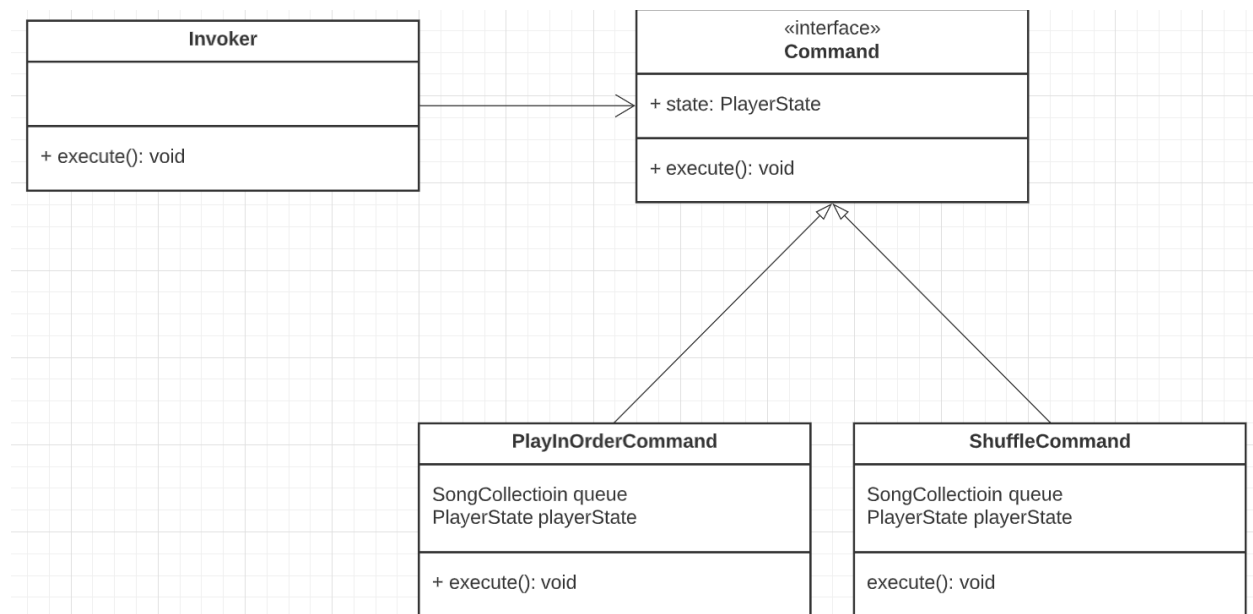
Invoker

+ execute(): void

«interface»
Command

+ state: PlayerState

+ execute(): void

PlayInOrderCommand

SongCollectioin queue
PlayerState playerState

+ execute(): void

ShuffleCommand

SongCollectioin queue
PlayerState playerState

execute(): void